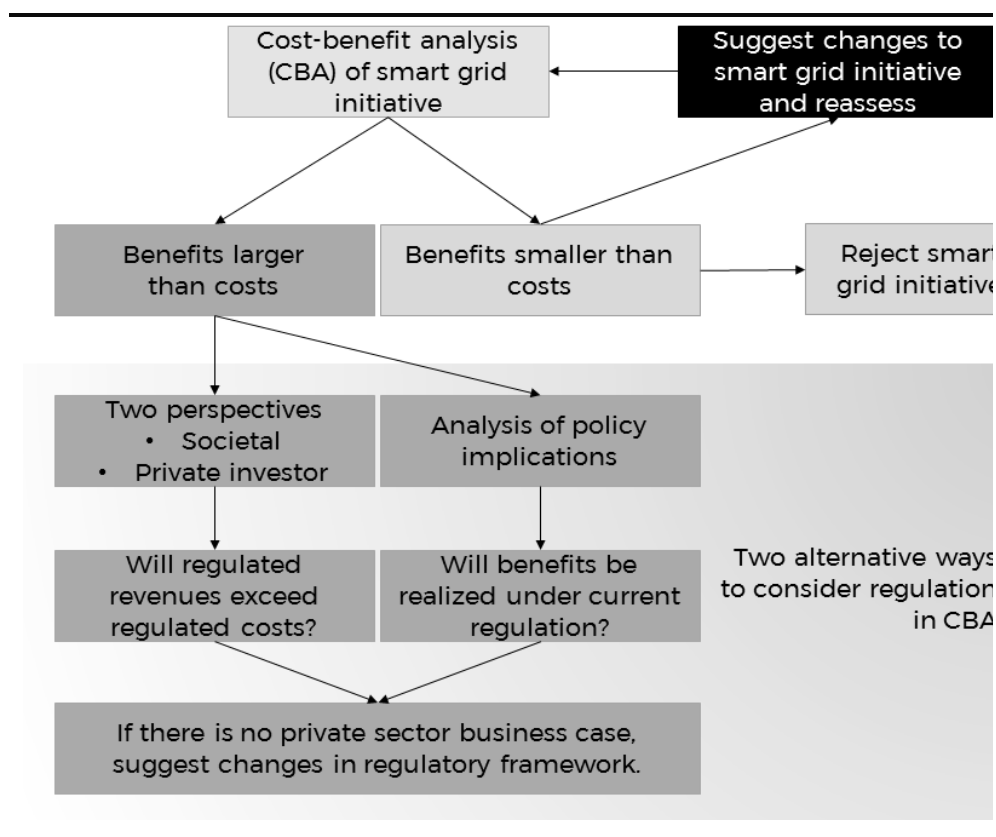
Cost-benefit analysis (CBA) of smart grid initiative

Suggest changes to smart grid initiative and reassess

Benefits larger than costs

Benefits smaller than costs

Reject smar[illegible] grid initiativ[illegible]

Two perspectives
• Societal
• Private investor

Analysis of policy implications

Will regulated revenues exceed regulated costs?

Will benefits be realized under current regulation?

Two alternative way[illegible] to consider regulatio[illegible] in CB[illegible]

If there is no private sector business case, suggest changes in regulatory framework.